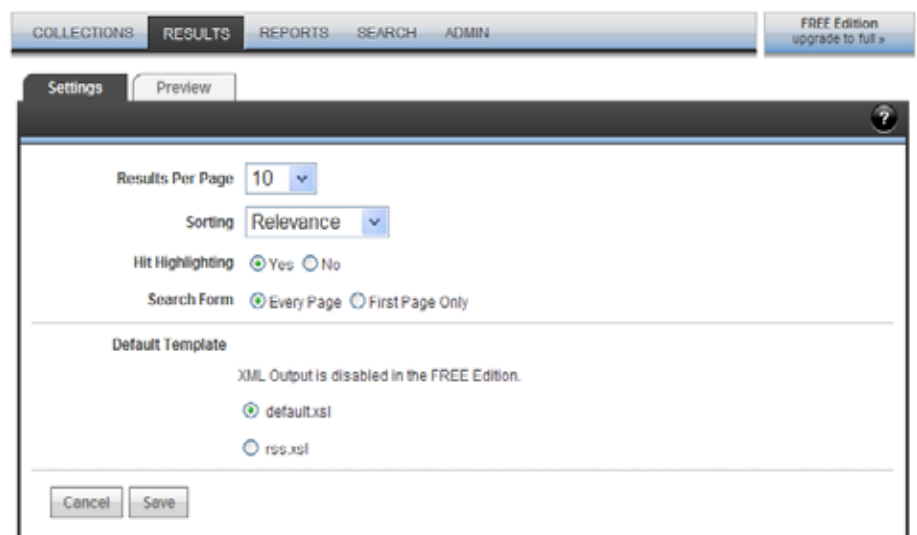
COLLECTIONS RESULTS REPORTS SEARCH ADMIN

FREE Edition
upgrade to full »

Settings Preview

?

Results Per Page 10

Sorting Relevance

Hit Highlighting Yes No

Search Form Every Page First Page Only

Default Template

XML Output is disabled in the FREE Edition.

default.xsl

rss.xsl

Cancel Save